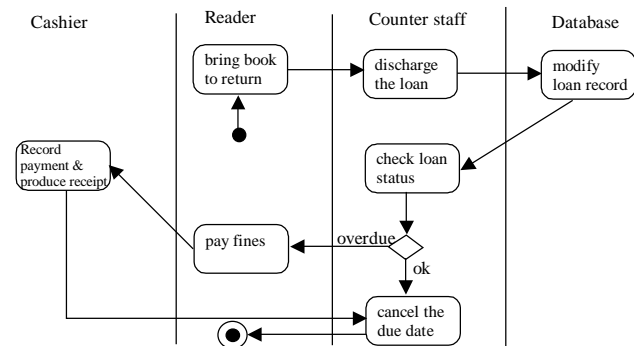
Cashier

Reader

Counter staff

Database

bring book to return

discharge the loan

modify loan record

Record payment & produce receipt

check loan status

pay fines

overdue

ok

cancel the due date